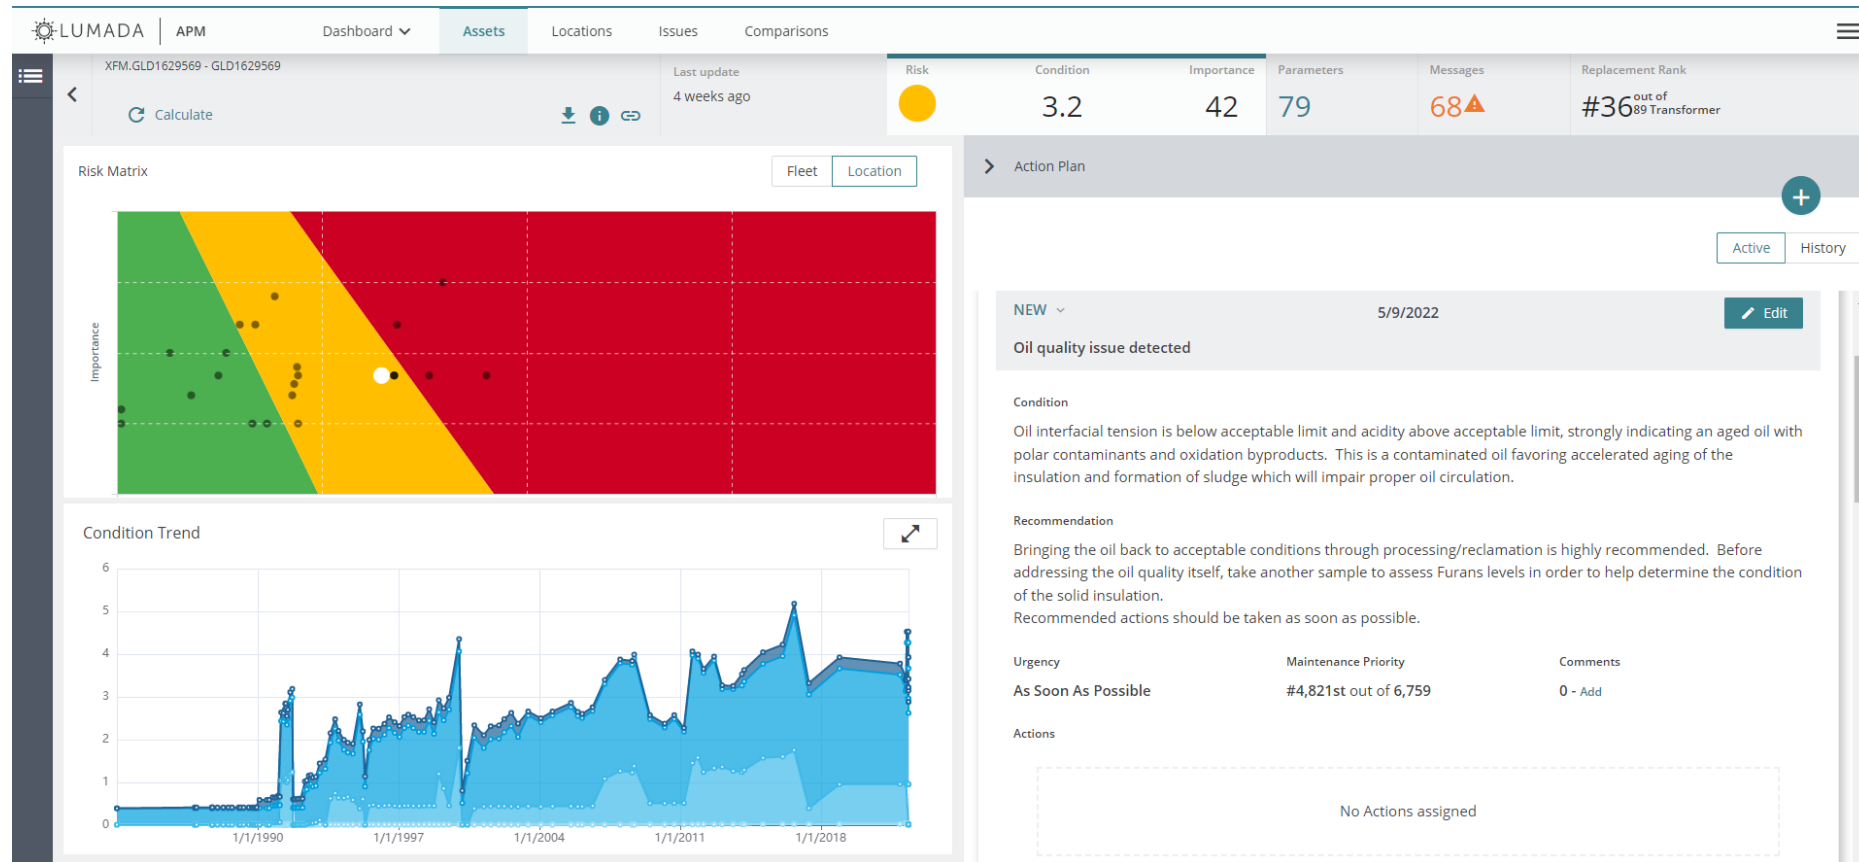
LUMADA | APM

Dashboard

Assets

Locations

Issues

Comparisons

XFM.GLD1629569 - GLD1629569

Calculate

Last update

4 weeks ago

Risk

Condition

3.2

Importance

42

Parameters

79

Messages

68

Replacement Rank

#36 out of 89 Transformer

Risk Matrix

Fleet

Location

Importance

Action Plan

Active

History

NEW

5/9/2022

Edit

Oil quality issue detected

Condition

Oil interfacial tension is below acceptable limit and acidity above acceptable limit, strongly indicating an aged oil with polar contaminants and oxidation byproducts. This is a contaminated oil favoring accelerated aging of the insulation and formation of sludge which will impair proper oil circulation.

Recommendation

Bringing the oil back to acceptable conditions through processing/reclamation is highly recommended. Before addressing the oil quality itself, take another sample to assess Furans levels in order to help determine the condition of the solid insulation.
Recommended actions should be taken as soon as possible.

Urgency

As Soon As Possible

Maintenance Priority

#4,821st out of 6,759

Comments

0 - Add

Actions

No Actions assigned

Condition Trend

6

5

4

3

2

1

0

1/1/1990

1/1/1997

1/1/2004

1/1/2011

1/1/2018